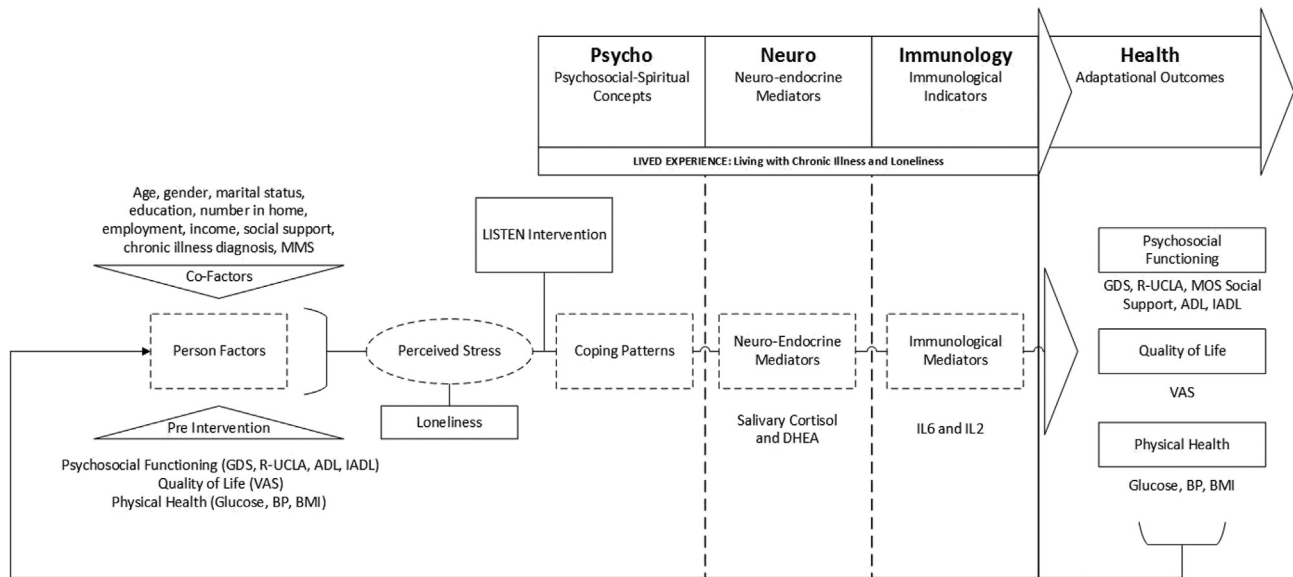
Psycho
Psychosocial-Spiritual Concepts

Neuro
Neuro-endocrine Mediators

Immunology
Immunological Indicators

Health
Adaptational Outcomes

LIVED EXPERIENCE: Living with Chronic Illness and Loneliness

Age, gender, marital status, education, number in home, employment, income, social support, chronic illness diagnosis, MMS

Co-Factors

LISTEN Intervention

Person Factors

Perceived Stress

Loneliness

Coping Patterns

Neuro-Endocrine Mediators

Immunological Mediators

Pre Intervention

Psychosocial Functioning (GDS, R-UCLA, ADL, IADL)
Quality of Life (VAS)
Physical Health (Glucose, BP, BMI)

Salivary Cortisol and DHEA

IL6 and IL2

Psychosocial Functioning

GDS, R-UCLA, MOS Social Support, ADL, IADL

Quality of Life

VAS

Physical Health

Glucose, BP, BMI